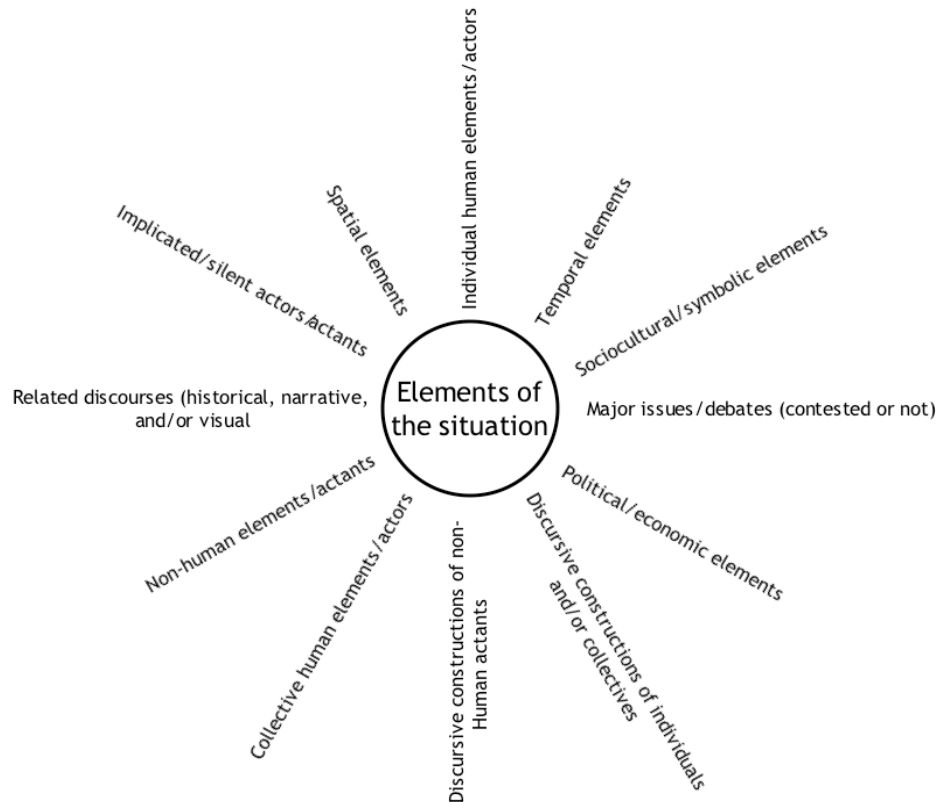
Elements of the situation

Individual human elements/actors

Temporal elements

Sociocultural/symbolic elements

Major issues/debates (contested or not)

Political/economic elements

Discursive constructions of individuals and/or collectives

Discursive constructions of non-Human actants

Collective human elements/actors

Non-human elements/actants

Related discourses (historical, narrative, and/or visual

Implicated/silent actors/actants

Spatial elements